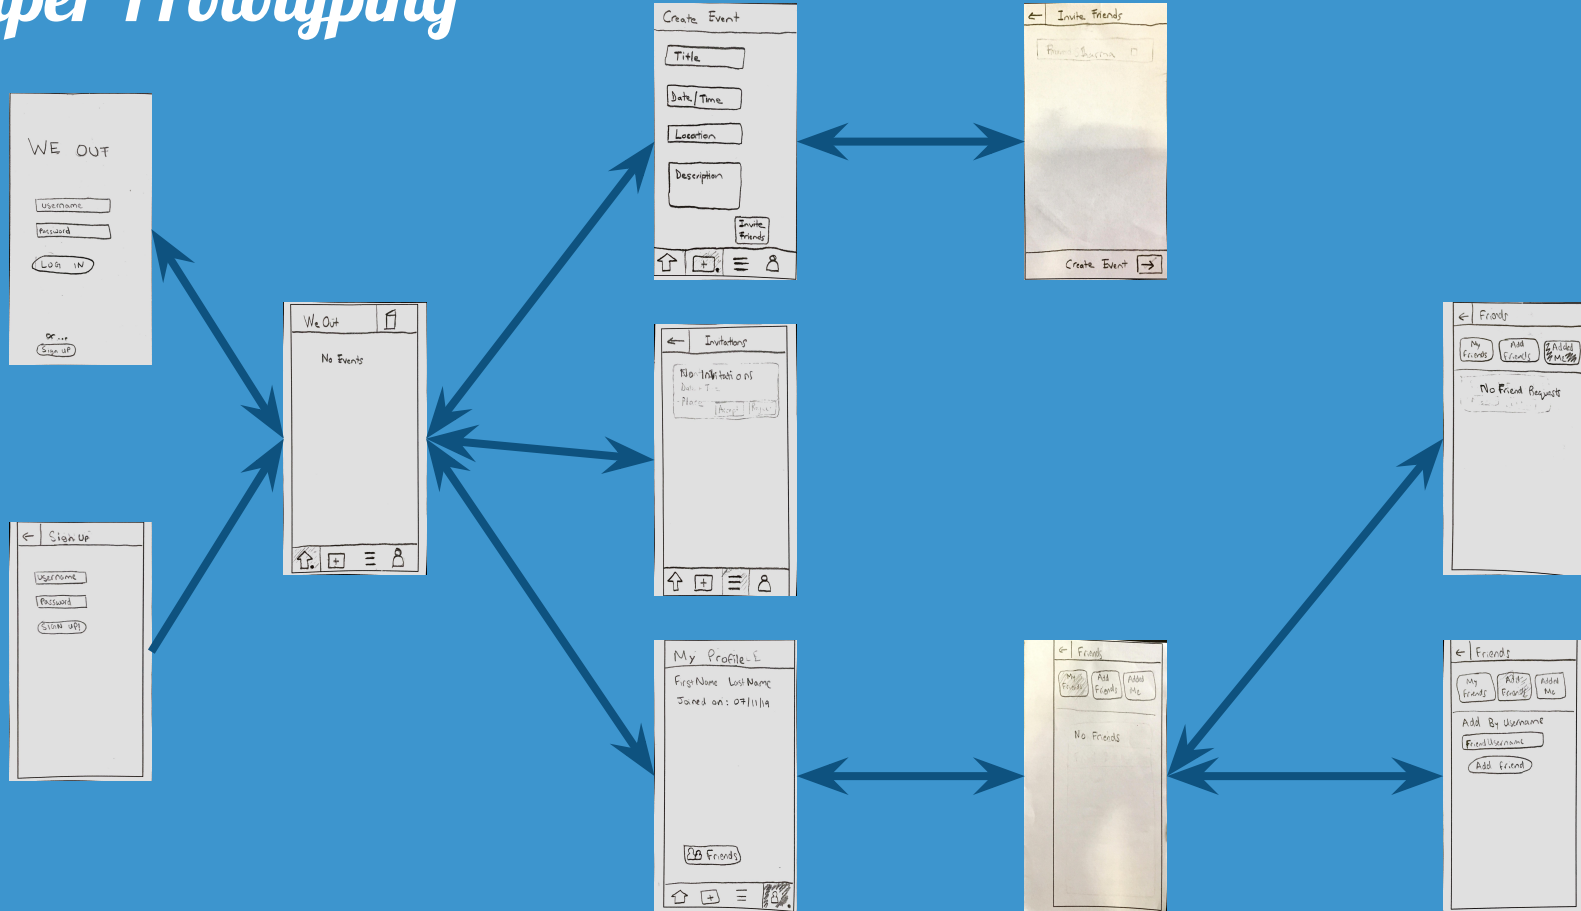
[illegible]per Prototyping

WE OUT
username
Password
LOG IN
or...
Sign up

Sign Up
username
Password
SIGN UP

We Out
No Events

Create Event
Title
Date / Time
Location
Description
Invite Friends

Invite Friends
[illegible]
Create Event

Invitations
No Invitations
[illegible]
Accept
Reject

My Profile
First Name Last Name
Joined on: 07/11/19
Friends

Friends
My Friends
Add Friends
Added Me
No Friends

Friends
My Friends
Add Friends
Added Me
No Friend Requests

Friends
My Friends
Add Friends
Added Me
Add By Username
Friend Username
Add Friend